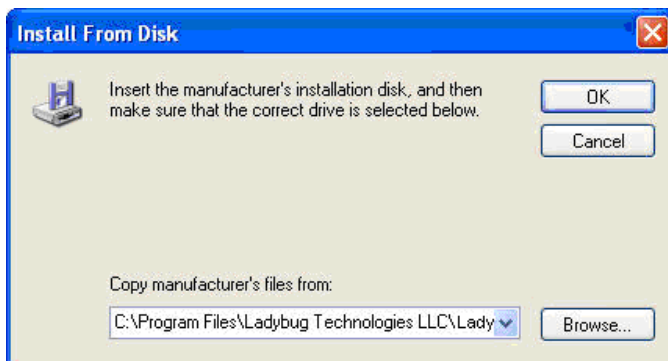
Install From Disk

Insert the manufacturer's installation disk, and then make sure that the correct drive is selected below.

OK

Cancel

Copy manufacturer's files from:

C:\Program Files\Ladybug Technologies LLC\Lady

Browse...